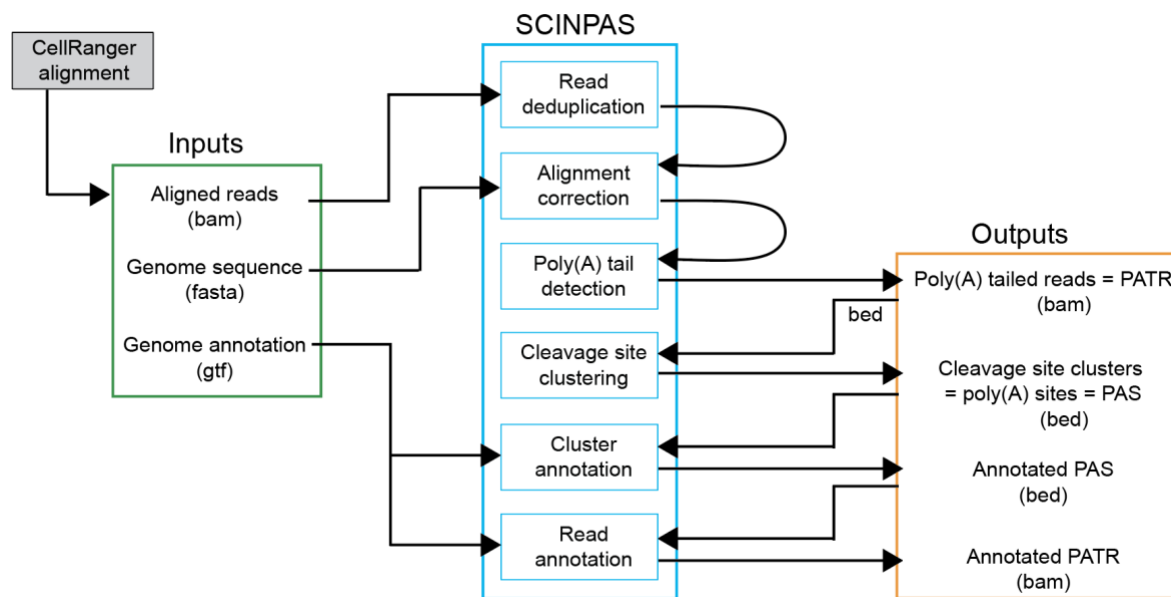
SCINPAS

CellRanger alignment

Inputs

Aligned reads (bam)

Genome sequence (fasta)

Genome annotation (gtf)

Read deduplication

Alignment correction

Poly(A) tail detection

Cleavage site clustering

Cluster annotation

Read annotation

Outputs

Poly(A) tailed reads = PATR (bam)

bed

Cleavage site clusters = poly(A) sites = PAS (bed)

Annotated PAS (bed)

Annotated PATR (bam)